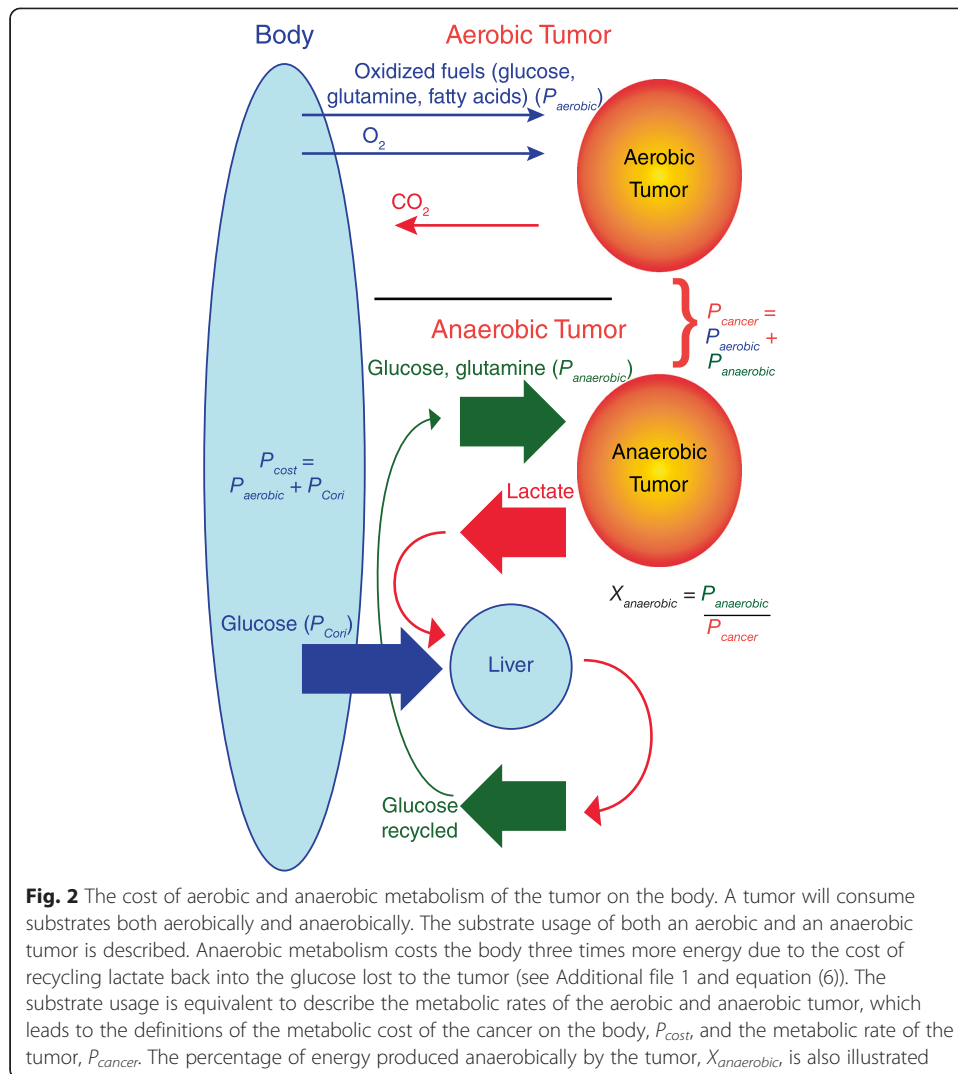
Body

Aerobic Tumor

Oxidized fuels (glucose, glutamine, fatty acids) ($P_{aerobic}$)

$O_2$

Aerobic Tumor

$CO_2$

$P_{cancer} = P_{aerobic} + P_{anaerobic}$

Anaerobic Tumor

Glucose, glutamine ($P_{anaerobic}$)

Anaerobic Tumor

$P_{cost} = P_{aerobic} + P_{Cori}$

Lactate

$X_{anaerobic} = \frac{P_{anaerobic}}{P_{cancer}}$

Glucose ($P_{Cori}$)

Liver

Glucose recycled

**Fig. 2** The cost of aerobic and anaerobic metabolism of the tumor on the body. A tumor will consume substrates both aerobically and anaerobically. The substrate usage of both an aerobic and an anaerobic tumor is described. Anaerobic metabolism costs the body three times more energy due to the cost of recycling lactate back into the glucose lost to the tumor (see Additional file 1 and equation (6)). The substrate usage is equivalent to describe the metabolic rates of the aerobic and anaerobic tumor, which leads to the definitions of the metabolic cost of the cancer on the body, $P_{cost}$, and the metabolic rate of the tumor, $P_{cancer}$. The percentage of energy produced anaerobically by the tumor, $X_{anaerobic}$, is also illustrated